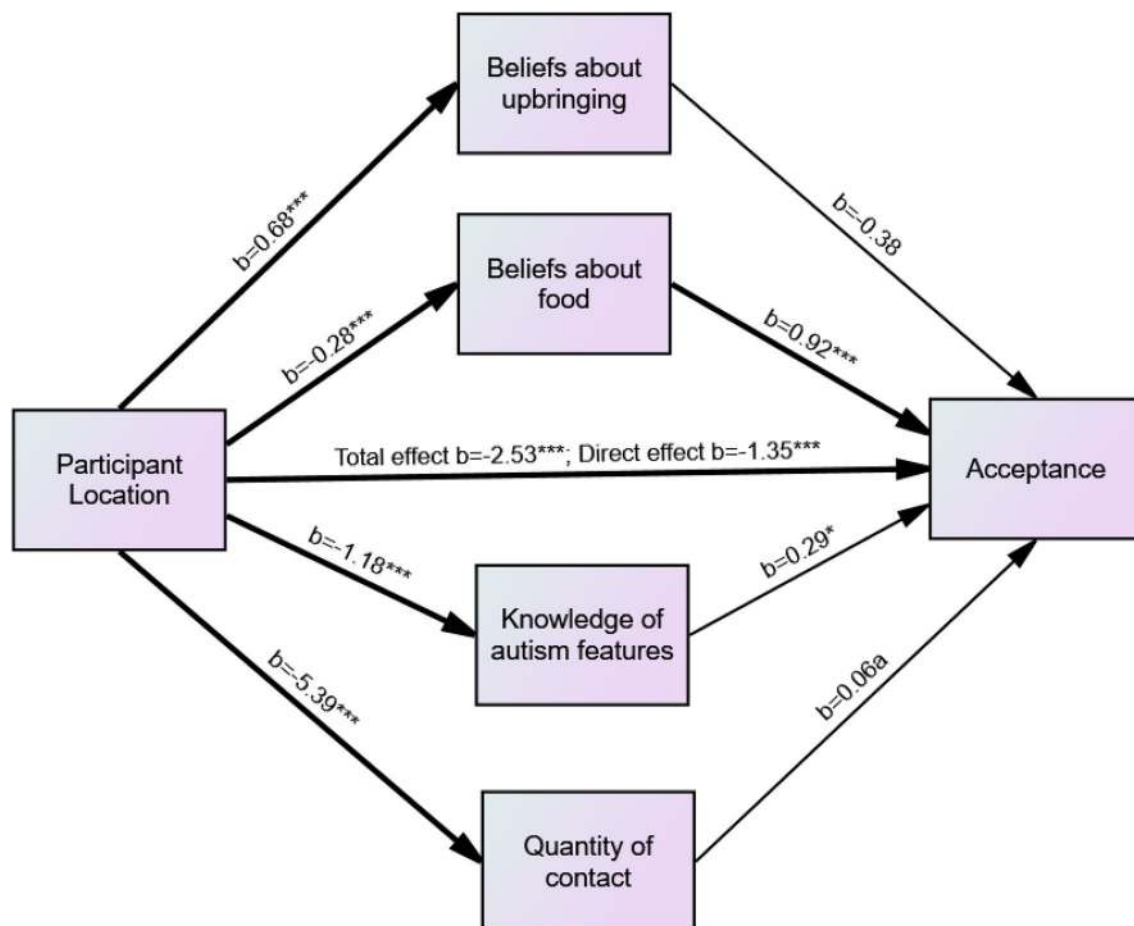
Beliefs about upbringing

b=0.68***

b=-0.38

Beliefs about food

b=-0.28***

b=0.92***

Participant Location

Total effect b=-2.53***; Direct effect b=-1.35***

Acceptance

b=-1.18***

b=0.29*

Knowledge of autism features

b=-5.39***

b=0.06a

Quantity of contact